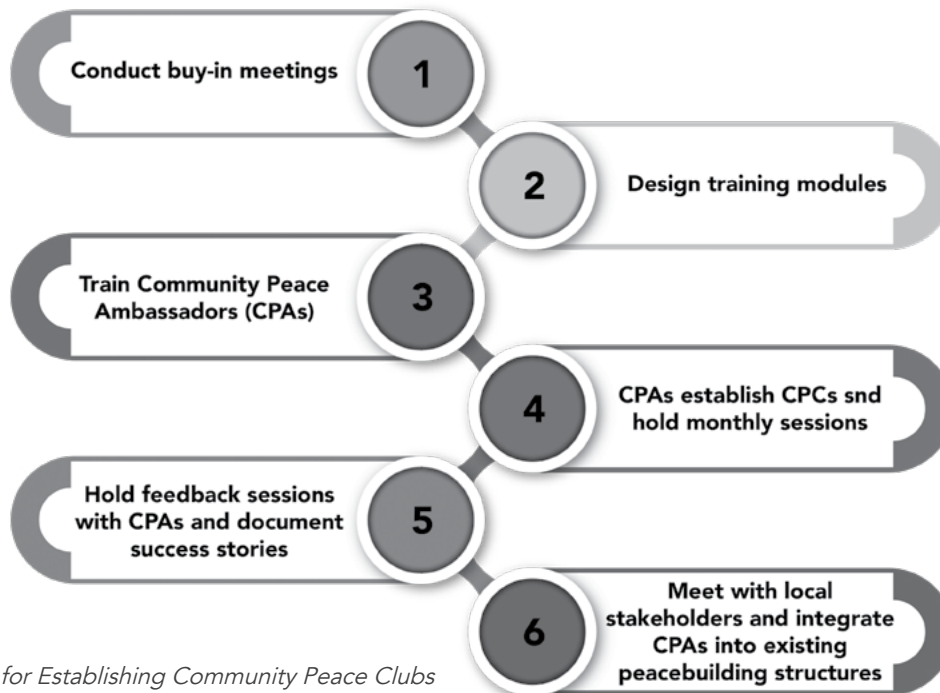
Conduct buy-in meetings

1

2

Design training modules

Train Community Peace Ambassadors (CPAs)

3

4

CPAs establish CPCs snd hold monthly sessions

Hold feedback sessions with CPAs and document success stories

5

6

Meet with local stakeholders and integrate CPAs into existing peacebuilding structures

for Establishing Community Peace Clubs